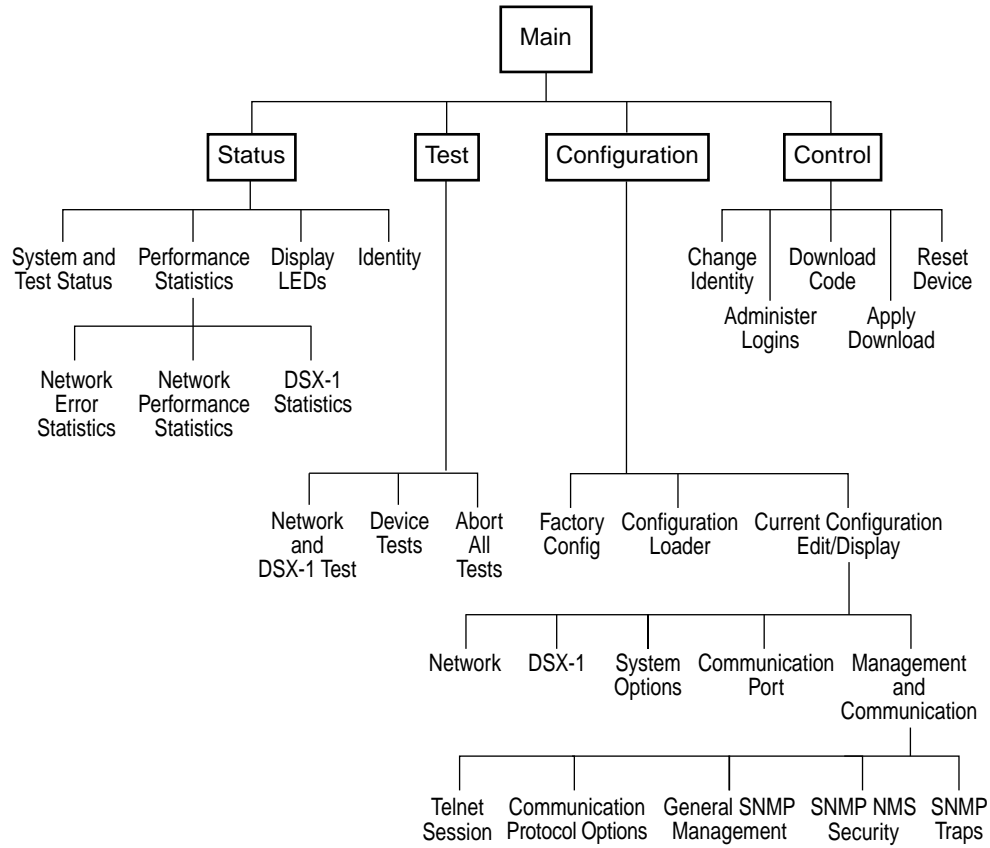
Main

Status

Test

Configuration

Control

System and Test Status

Performance Statistics

Display LEDs

Identity

Network Error Statistics

Network Performance Statistics

DSX-1 Statistics

Change Identity

Administer Logins

Download Code

Apply Download

Reset Device

Network and DSX-1 Test

Device Tests

Abort All Tests

Factory Config

Configuration Loader

Current Configuration Edit/Display

Network

DSX-1

System Options

Communication Port

Management and Communication

Telnet Session

Communication Protocol Options

General SNMP Management

SNMP NMS Security

SNMP Traps